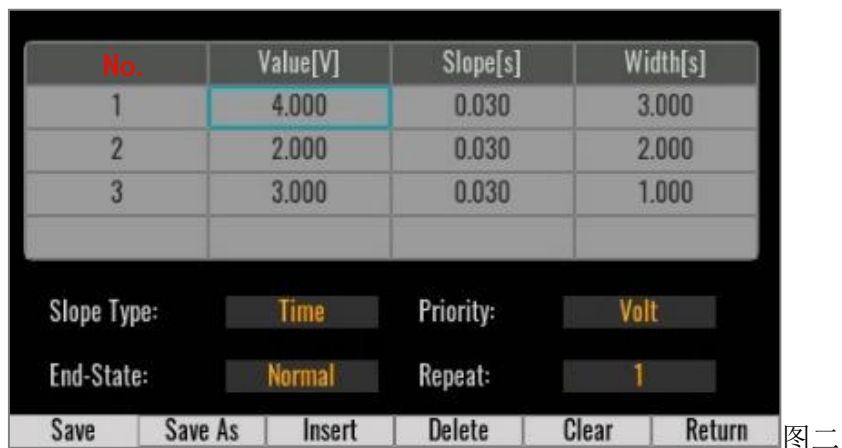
| No. | Value[V] | Slope[s] | Width[s] |
|---|---|---|---|
| 1 | 4.000 | 0.030 | 3.000 |
| 2 | 2.000 | 0.030 | 2.000 |
| 3 | 3.000 | 0.030 | 1.000 |
| | | | |

Slope Type: Time Priority: Volt

End-State: Normal Repeat: 1

Save Save As Insert Delete Clear Return

图二